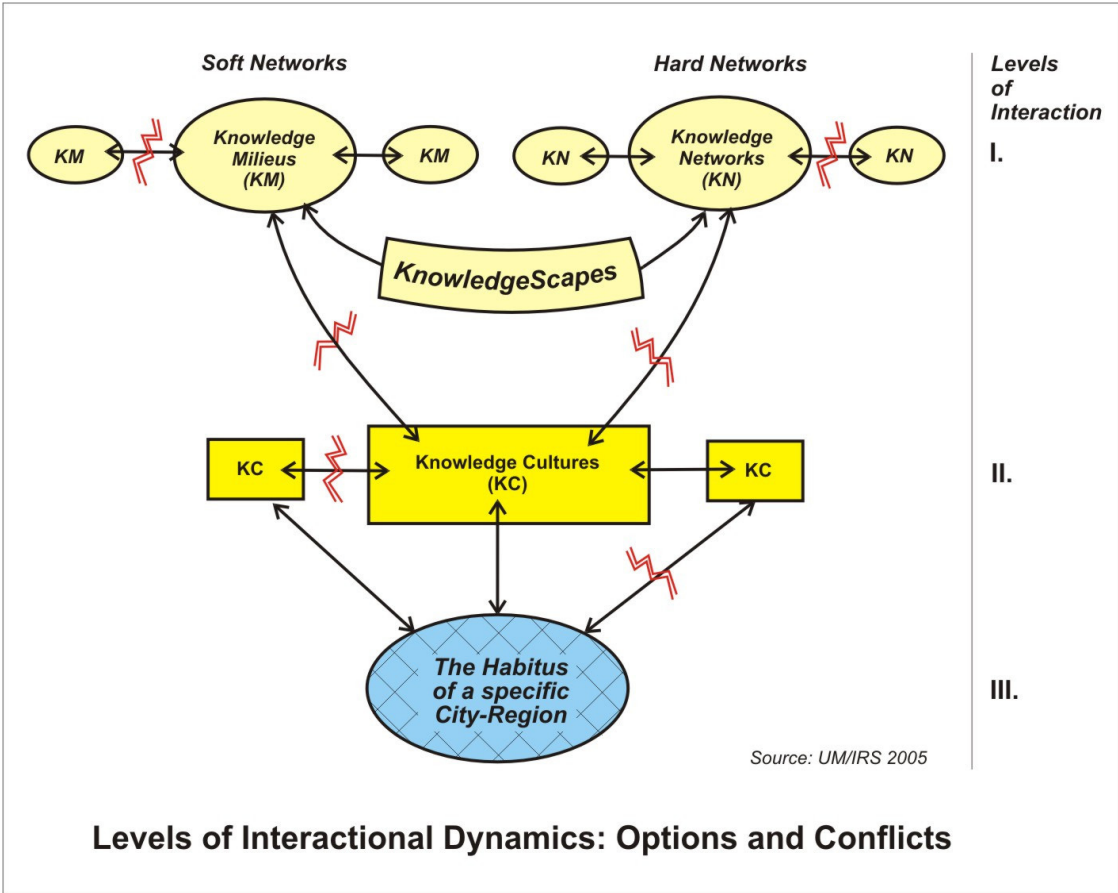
Soft Networks

Hard Networks

Levels of Interaction

KM

Knowledge Milieus (KM)

KM

KN

Knowledge Networks (KN)

KN

I.

KnowledgeScapes

KC

Knowledge Cultures (KC)

KC

II.

The Habitus of a specific City-Region

III.

Source: UM/IRS 2005

Levels of Interactional Dynamics: Options and Conflicts